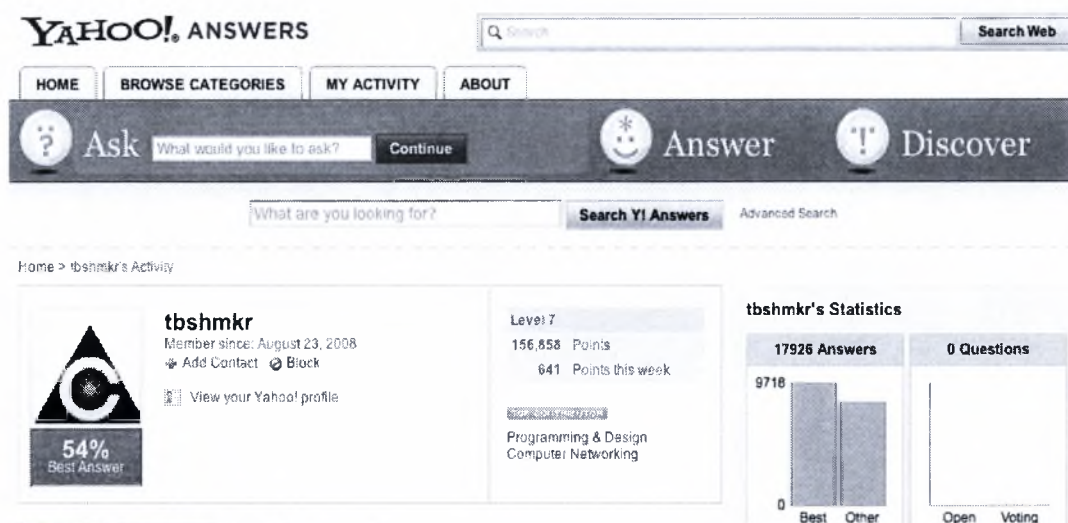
YAHOO!. ANSWERS

Search

Search Web

HOME | BROWSE CATEGORIES | MY ACTIVITY | ABOUT

Ask What would you like to ask? Continue

Answer

Discover

What are you looking for? Search Y! Answers Advanced Search

Home > tbshmkr's Activity

tbshmkr
Member since: August 23, 2008
Add Contact Block

View your Yahoo! profile

54%
Best Answer

Level 7
156,858 Points
641 Points this week

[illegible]
Programming & Design
Computer Networking

tbshmkr's Statistics

17926 Answers

9718

0

Best Other

0 Questions

Open Voting